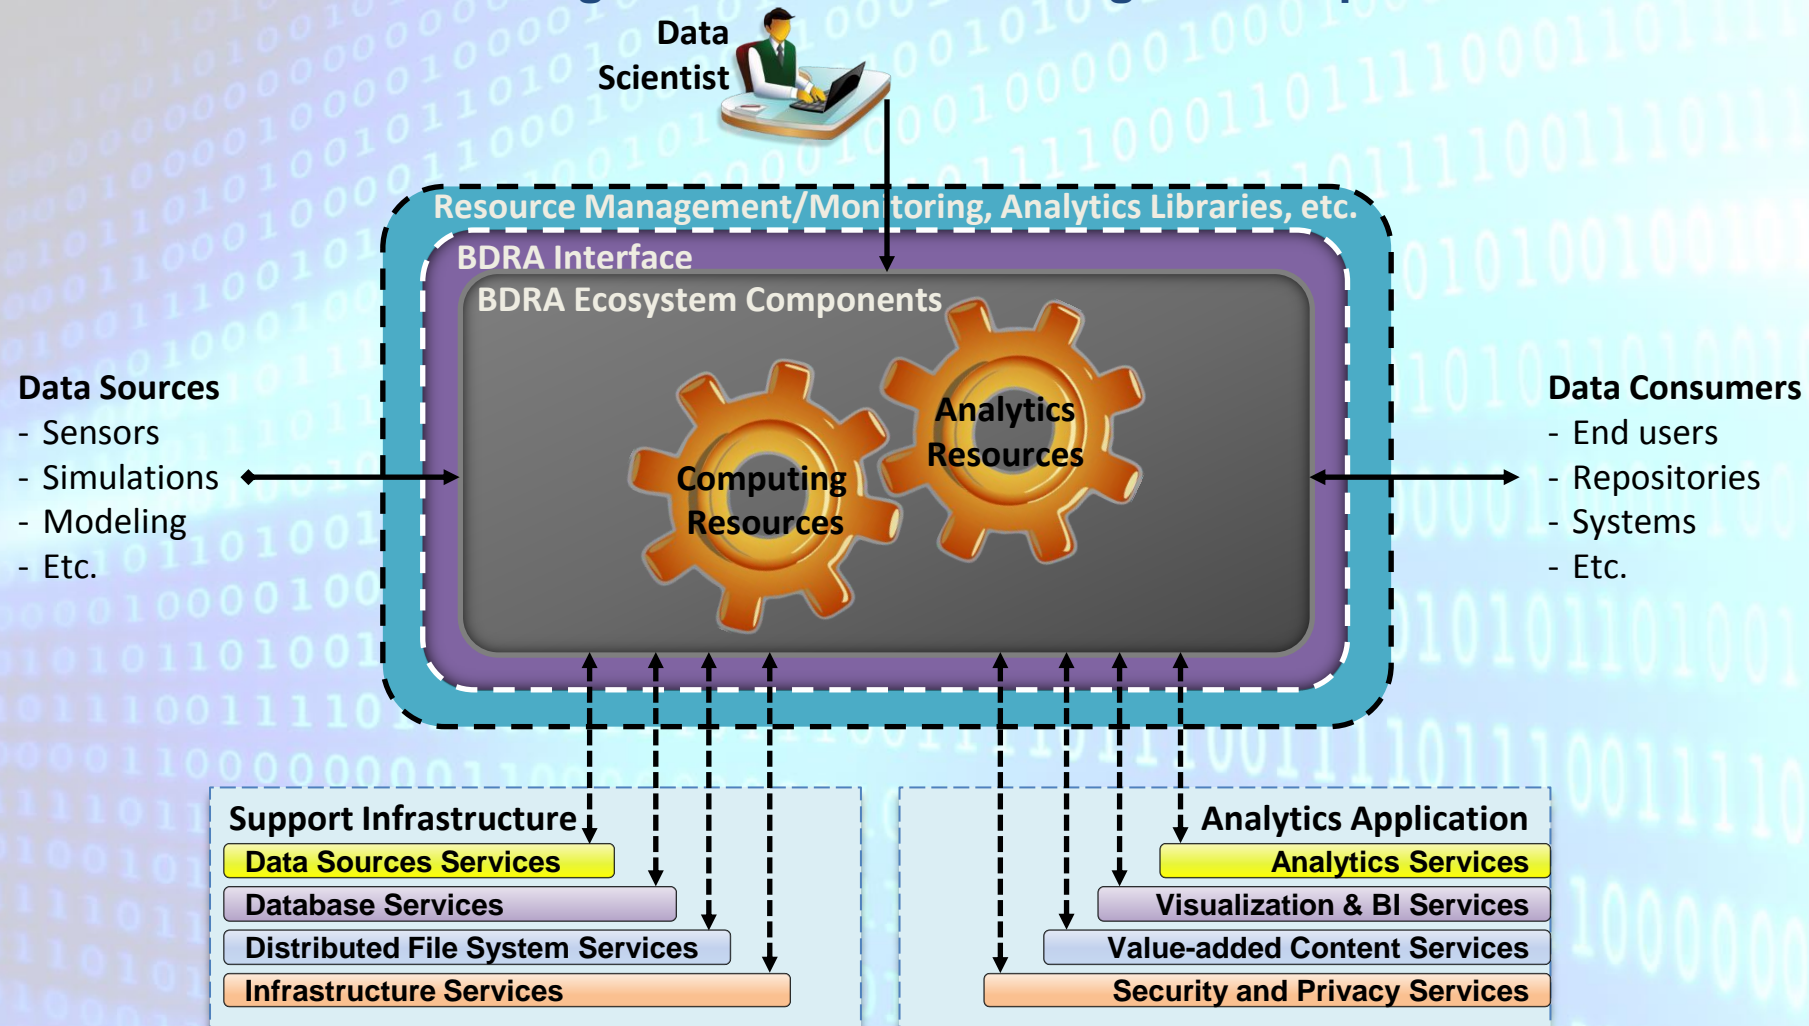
Data Scientist

Resource Management/Monitoring, Analytics Libraries, etc.

BDRA Interface

BDRA Ecosystem Components

Analytics Resources

Computing Resources

Data Sources
- Sensors
- Simulations
- Modeling
- Etc.

Data Consumers
- End users
- Repositories
- Systems
- Etc.

Support Infrastructure
Data Sources Services
Database Services
Distributed File System Services
Infrastructure Services

Analytics Application
Analytics Services
Visualization & BI Services
Value-added Content Services
Security and Privacy Services